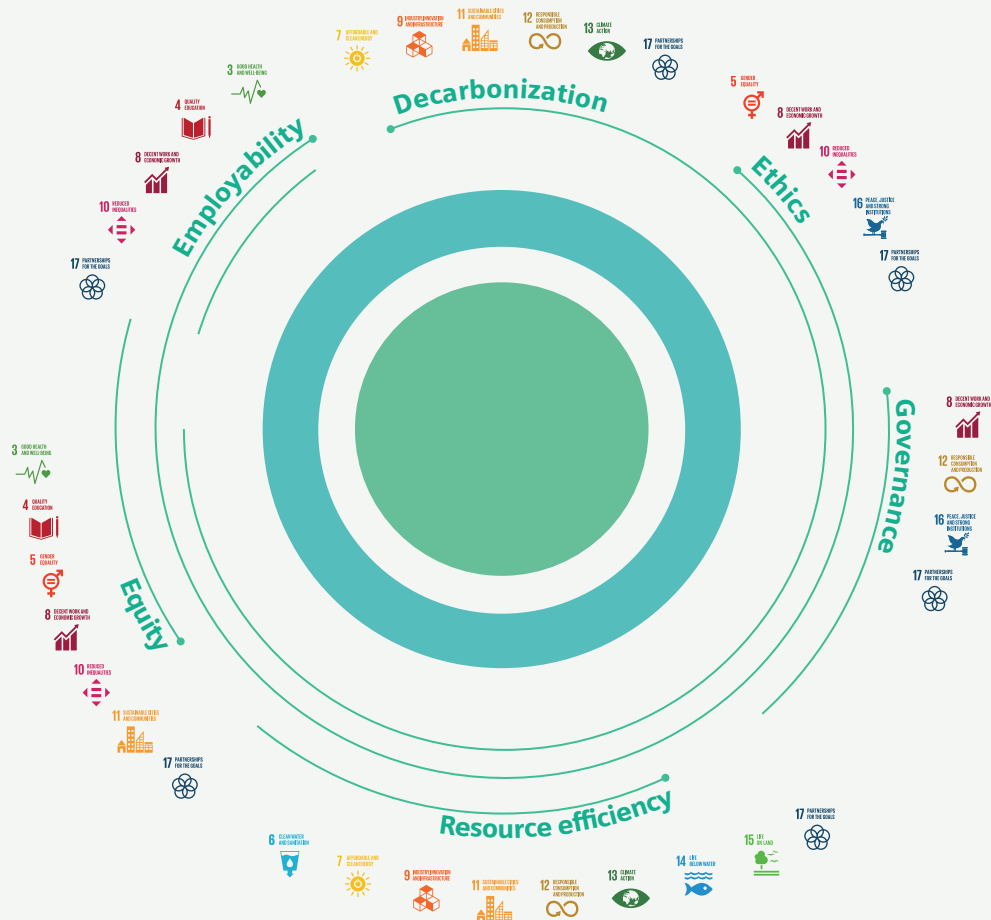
7 AFFORDABLE AND CLEAN ENERGY
9 INDUSTRY, INNOVATION AND INFRASTRUCTURE
11 SUSTAINABLE CITIES AND COMMUNITIES
12 RESPONSIBLE CONSUMPTION AND PRODUCTION
13 CLIMATE ACTION
17 PARTNERSHIPS FOR THE GOALS

Decarbonization

3 GOOD HEALTH AND WELL-BEING
4 QUALITY EDUCATION
8 DECENT WORK AND ECONOMIC GROWTH
10 REDUCED INEQUALITIES
17 PARTNERSHIPS FOR THE GOALS

Employability

5 GENDER EQUALITY
8 DECENT WORK AND ECONOMIC GROWTH
10 REDUCED INEQUALITIES
16 PEACE, JUSTICE AND STRONG INSTITUTIONS
17 PARTNERSHIPS FOR THE GOALS

Ethics

8 DECENT WORK AND ECONOMIC GROWTH
12 RESPONSIBLE CONSUMPTION AND PRODUCTION
16 PEACE, JUSTICE AND STRONG INSTITUTIONS
17 PARTNERSHIPS FOR THE GOALS

Governance

3 GOOD HEALTH AND WELL-BEING
4 QUALITY EDUCATION
5 GENDER EQUALITY
8 DECENT WORK AND ECONOMIC GROWTH
10 REDUCED INEQUALITIES
11 SUSTAINABLE CITIES AND COMMUNITIES
17 PARTNERSHIPS FOR THE GOALS

Equity

Resource efficiency

6 CLEAN WATER AND SANITATION
7 AFFORDABLE AND CLEAN ENERGY
9 INDUSTRY, INNOVATION AND INFRASTRUCTURE
11 SUSTAINABLE CITIES AND COMMUNITIES
12 RESPONSIBLE CONSUMPTION AND PRODUCTION
13 CLIMATE ACTION
14 LIFE BELOW WATER
15 LIFE ON LAND
17 PARTNERSHIPS FOR THE GOALS